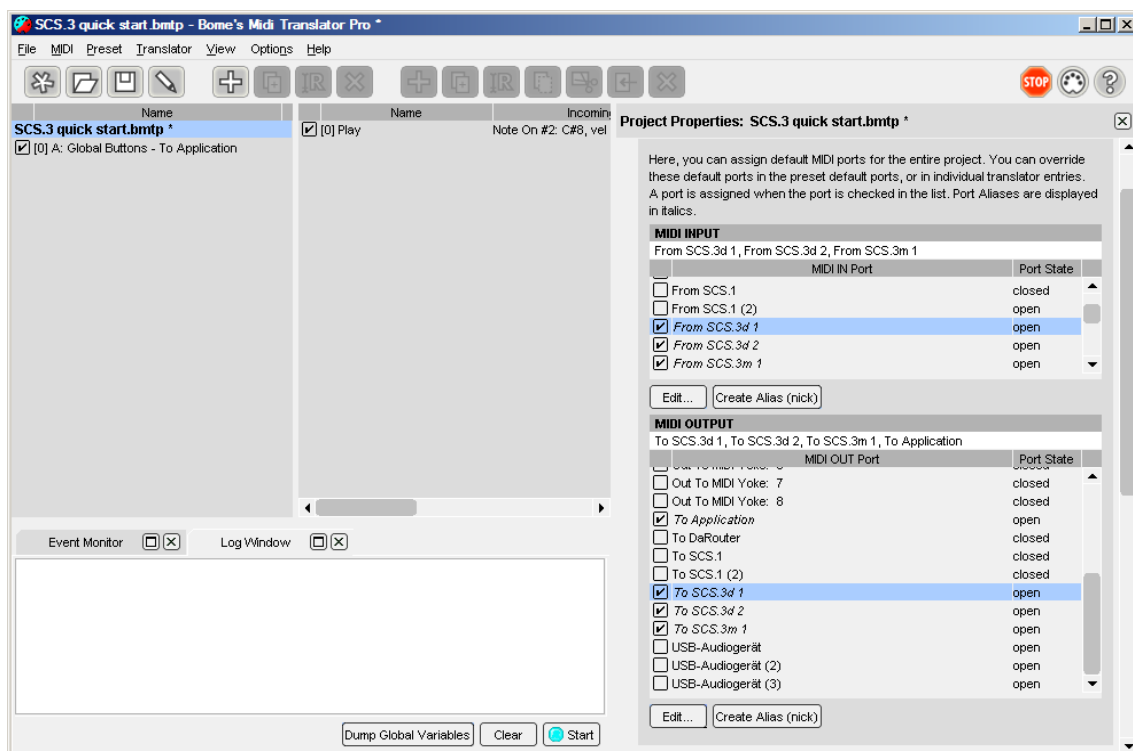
SCS.3 quick start.bmtp - Bome's Midi Translator Pro *

File MIDI Preset Translator View Options Help

STOP

| Name |
|---|
| SCS.3 quick start.bmtp * |
| [0] A: Global Buttons - To Application |

| Name | Incomin |
|---|---|
| [0] Play | Note On #2: C#8, vel |

Event Monitor

Log Window

Dump Global Variables

Clear

Start

Project Properties: SCS.3 quick start.bmtp *

Here, you can assign default MIDI ports for the entire project. You can override these default ports in the preset default ports, or in individual translator entries. A port is assigned when the port is checked in the list. Port Aliases are displayed in italics.

MIDI INPUT

From SCS.3d 1, From SCS.3d 2, From SCS.3m 1

| MIDI IN Port | Port State |
|---|---|
| From SCS.1 | closed |
| From SCS.1 (2) | open |
| From SCS.3d 1 | open |
| From SCS.3d 2 | open |
| From SCS.3m 1 | open |

Edit...

Create Alias (nick)

MIDI OUTPUT

To SCS.3d 1, To SCS.3d 2, To SCS.3m 1, To Application

| MIDI OUT Port | Port State |
|---|---|
| Out To MIDI Yoke: 7 | closed |
| Out To MIDI Yoke: 8 | closed |
| To Application | open |
| To DaRouter | closed |
| To SCS.1 | closed |
| To SCS.1 (2) | closed |
| To SCS.3d 1 | open |
| To SCS.3d 2 | open |
| To SCS.3m 1 | open |
| USB-Audiogerät | open |
| USB-Audiogerät (2) | open |
| USB-Audiogerät (3) | open |

Edit...

Create Alias (nick)